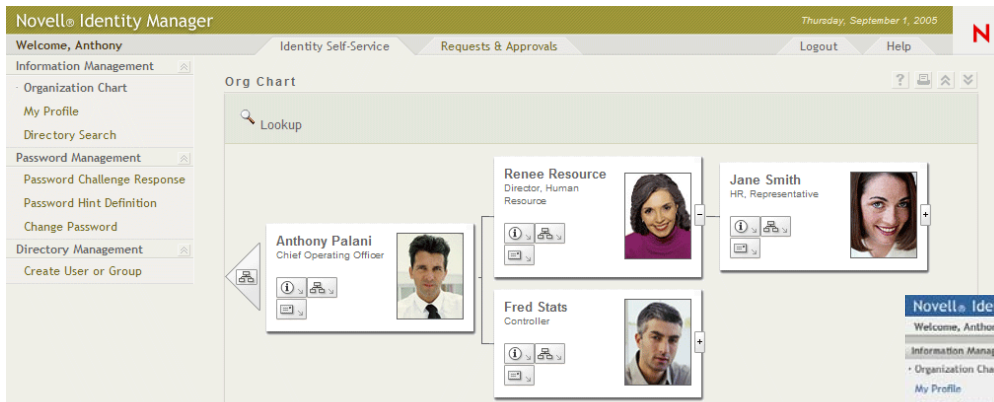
Novell® Identity Manager

Thursday, September 1, 2005

N

Welcome, Anthony

Identity Self-Service

Requests & Approvals

Logout

Help

Information Management

Organization Chart

My Profile

Directory Search

Password Management

Password Challenge Response

Password Hint Definition

Change Password

Directory Management

Create User or Group

Org Chart

Lookup

Anthony Palani
Chief Operating Officer

Renee Resource
Director, Human Resource

Jane Smith
HR, Representative

Fred Stats
Controller

Novell® Ide

Welcome, Antho

Information Manag

Organization Cha

My Profile